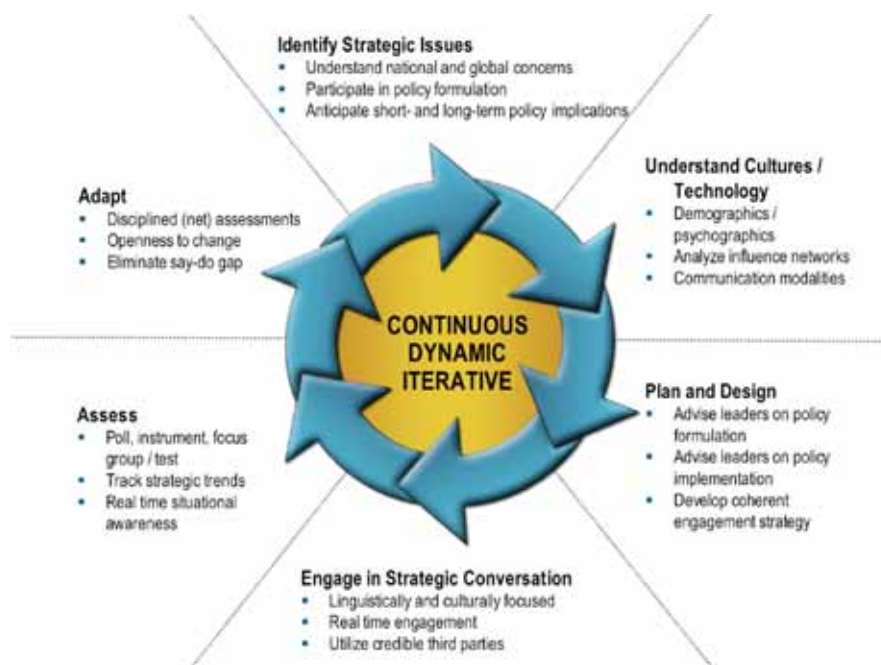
Identify Strategic Issues
• Understand national and global concerns
• Participate in policy formulation
• Anticipate short- and long-term policy implications

Understand Cultures / Technology
• Demographics / psychographics
• Analyze influence networks
• Communication modalities

Plan and Design
• Advise leaders on policy formulation
• Advise leaders on policy implementation
• Develop coherent engagement strategy

Engage in Strategic Conversation
• Linguistically and culturally focused
• Real time engagement
• Utilize credible third parties

Assess
• Poll, instrument, focus group / test
• Track strategic trends
• Real time situational awareness

Adapt
• Disciplined (net) assessments
• Openness to change
• Eliminate say-do gap

CONTINUOUS
DYNAMIC
ITERATIVE